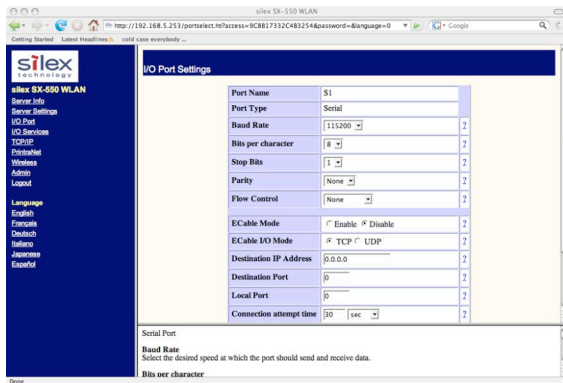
silex SX-550 WLAN

http://192.168.5.253/portselect.htl?access=9C8817332C483254&password=&language=0

Google

Getting Started Latest Headlines cold case everybody ...

silex technology

silex SX-550 WLAN
Server Info
Server Settings
I/O Port
I/O Services
TCP/IP
PrintraNet
Wireless
Admin
Logout

Language
English
Français
Deutsch
Italiano
Japanese
Español

I/O Port Settings

| | | |
|---|---|---|
| Port Name | S1 | |
| Port Type | Serial | |
| Baud Rate | 115200 | ? |
| Bits per character | 8 | ? |
| Stop Bits | 1 | ? |
| Parity | None | ? |
| Flow Control | None | ? |
| ECable Mode | Enable Disable | ? |
| ECable I/O Mode | TCP UDP | ? |
| Destination IP Address | 0.0.0.0 | ? |
| Destination Port | 0 | ? |
| Local Port | 0 | ? |
| Connection attempt time | 30 sec | ? |

Serial Port

Baud Rate
Select the desired speed at which the port should send and receive data.

Bits per character

Done